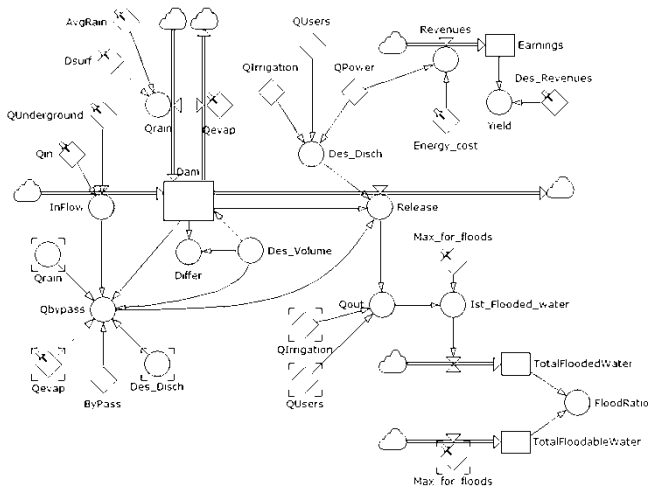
AvgRain
Dsurf
QUsers
Revenues
Earnings
QIrrigation
QPower
Des_Revenues
QUnderground
Qrain
Qevap
Yield
Energy_cost
Des_Disch
Qin
Dam
InFlow
Release
Differ
Des_Volume
Max_for_floods
Qrain
Qbypass
Qout
Ist_Flooded_water
QIrrigation
Qevap
Des_Disch
TotalFloodedWater
ByPass
QUsers
FloodRatio
TotalFloodableWater
Max_for_floods